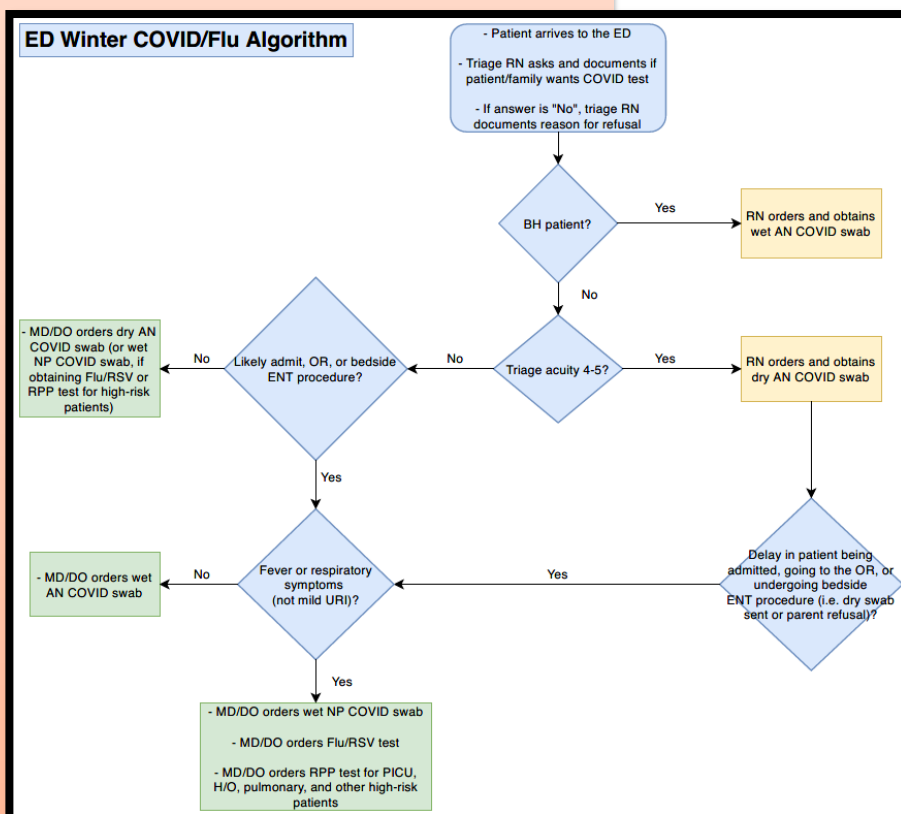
ED Winter COVID/Flu Algorithm

- Patient arrives to the ED

- Triage RN asks and documents if patient/family wants COVID test

- If answer is "No", triage RN documents reason for refusal

BH patient?

Yes

RN orders and obtains wet AN COVID swab

No

Triage acuity 4-5?

Yes

RN orders and obtains dry AN COVID swab

No

Likely admit, OR, or bedside ENT procedure?

No

- MD/DO orders dry AN COVID swab (or wet NP COVID swab, if obtaining Flu/RSV or RPP test for high-risk patients)

Yes

Delay in patient being admitted, going to the OR, or undergoing bedside ENT procedure (i.e. dry swab sent or parent refusal)?

Yes

Fever or respiratory symptoms (not mild URI)?

No

- MD/DO orders wet AN COVID swab

Yes

- MD/DO orders wet NP COVID swab

- MD/DO orders Flu/RSV test

- MD/DO orders RPP test for PICU, H/O, pulmonary, and other high-risk patients